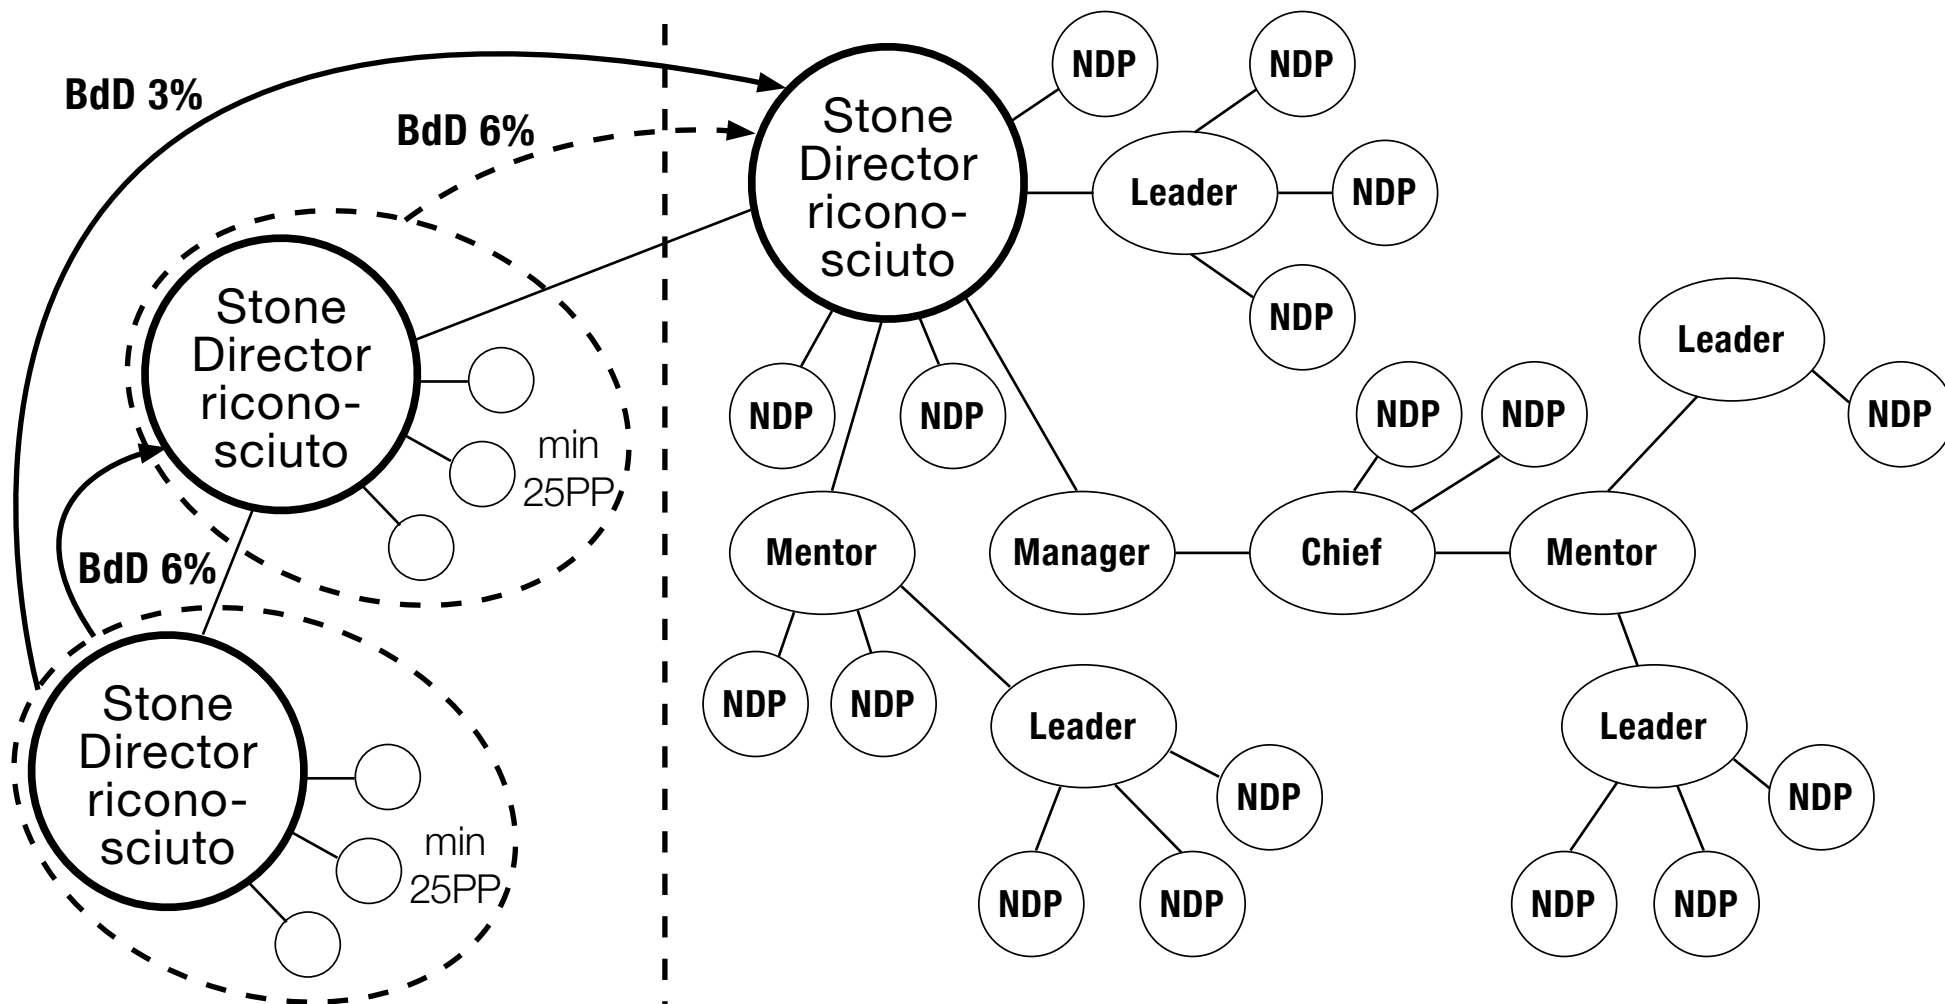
BdD 3%

BdD 6%

Stone Director riconosciuto

NDP

NDP

Leader

NDP

NDP

Stone Director riconosciuto

min 25PP

BdD 6%

Stone Director riconosciuto

min 25PP

NDP

NDP

Leader

NDP

NDP

NDP

Mentor

Manager

Chief

Mentor

NDP

NDP

Leader

NDP

NDP

Leader

NDP

NDP

NDP

NDP

NDP